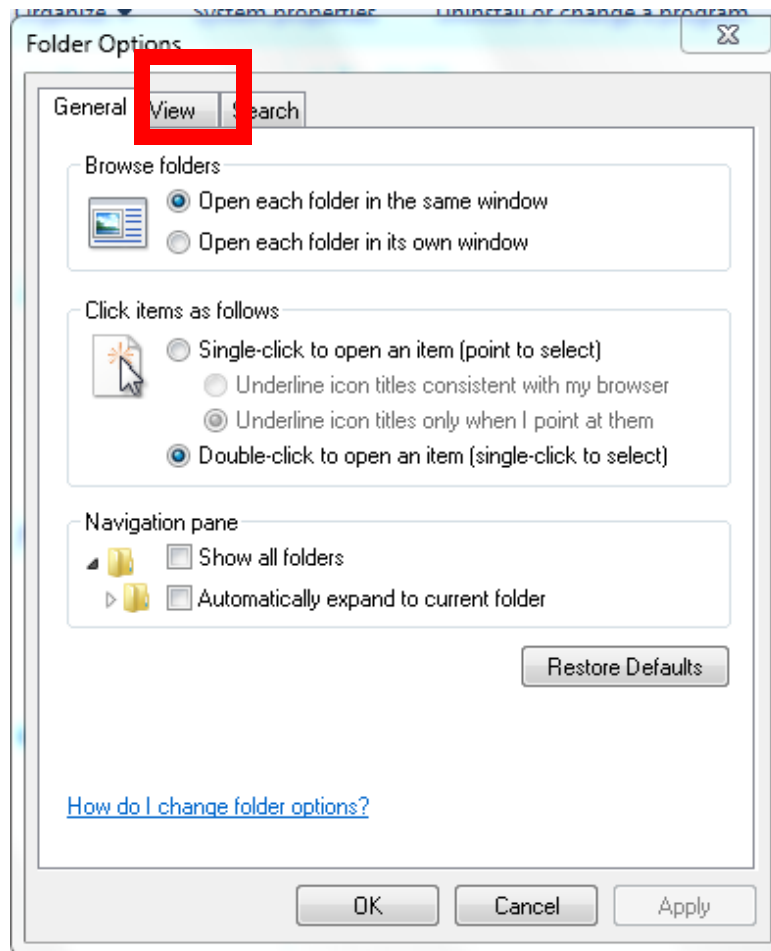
Organize ▼ System properties Uninstall or change a program

Folder Options

General View Search

Browse folders

Open each folder in the same window

Open each folder in its own window

Click items as follows

Single-click to open an item (point to select)

Underline icon titles consistent with my browser

Underline icon titles only when I point at them

Double-click to open an item (single-click to select)

Navigation pane

Show all folders

Automatically expand to current folder

Restore Defaults

How do I change folder options?

OK Cancel Apply